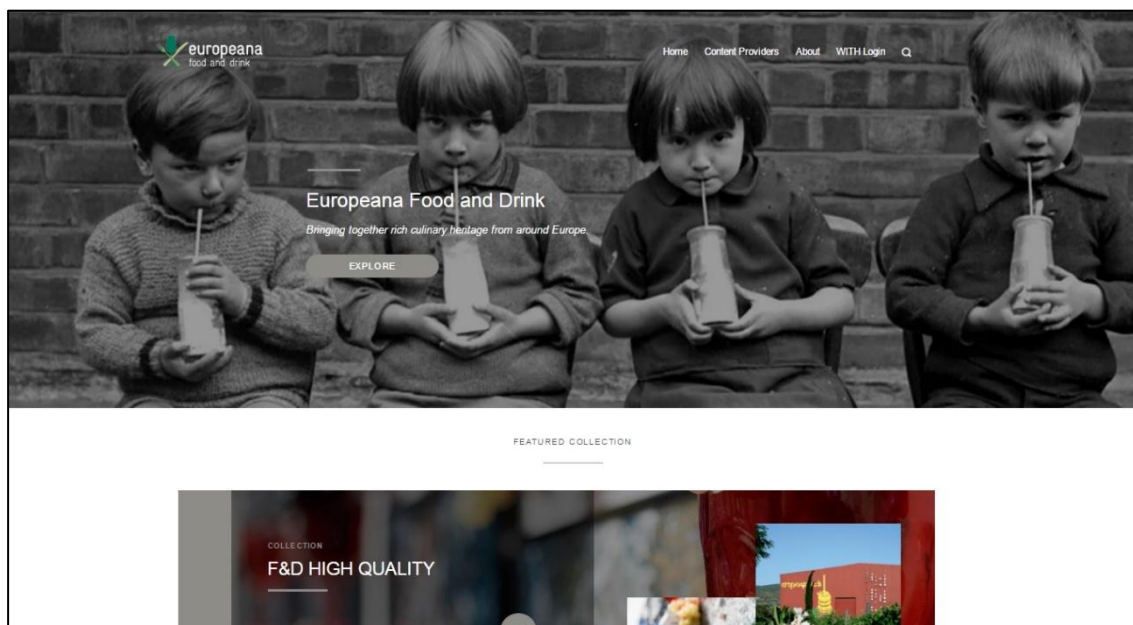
europeana
food and drink

Home Content Providers About WITH Login

Europeana Food and Drink

Bringing together rich culinary heritage from around Europe.

EXPLORE

FEATURED COLLECTION

COLLECTION

F&D HIGH QUALITY